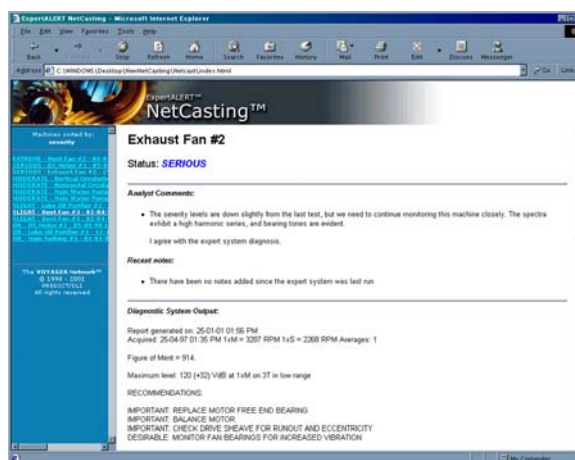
ExpertALERT NetCasting - Microsoft Internet Explorer

File Edit View Favorites Tools Help

Back Forward Stop Refresh Home Search Favorites History Mail Print Edit Discuss Messenger

Address C:\WINDOWS\Desktop\NewNetCasting\Netcast\index.html

Go Links

ExpertALERT™
NetCasting™

Machines sorted by: severity

EXTREME - Vent Fan #2 - 83-R
SERIOUS - DC Motor #3 - 85-R
SERIOUS - Exhaust Fan #2 - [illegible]
MODERATE - Vertical Circulat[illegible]
MODERATE - Horizontal Circula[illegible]
MODERATE - Vertical Circulat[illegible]
MODERATE - Make Water Pump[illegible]
MODERATE - Make Water Pump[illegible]
SLIGHT - Lube Oil Purifier #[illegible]
SLIGHT - Vent Fan #1 - 83-R4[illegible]
SLIGHT - Vent Fan #3 - 83-R4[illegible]
OK - DC Motor #1 - 85-R8-1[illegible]
OK - Lube Oil Purifier #1 - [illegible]
OK - Main Turbine #1 - 81-R1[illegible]

The VOYAGER Network™
© 1998 - 2001
PREDICTDLS
All rights reserved

Exhaust Fan #2

Status: SERIOUS

Analyst Comments:

• The severity levels are down slightly from the last test, but we need to continue monitoring this machine closely. The spectra exhibit a high harmonic series, and bearing tones are evident.

I agree with the expert system diagnosis.

Recent notes:

• There have been no notes added since the expert system was last run

Diagnostic System Output:

Report generated on: 25-01-01 01:56 PM
Acquired: 25-04-97 01:35 PM 1xM = 3267 RPM 1xS = 2268 RPM Averages: 1

Figure of Merit = 914.

Maximum level: 120 (+32) VdB at 1xM on 3T in low range

RECOMMENDATIONS:

IMPORTANT: REPLACE MOTOR FREE END BEARING
IMPORTANT: BALANCE MOTOR
IMPORTANT: CHECK DRIVE SHEAVE FOR RUNOUT AND ECCENTRICITY
DESIRABLE: MONITOR FAN BEARINGS FOR INCREASED VIBRATION

My Computer